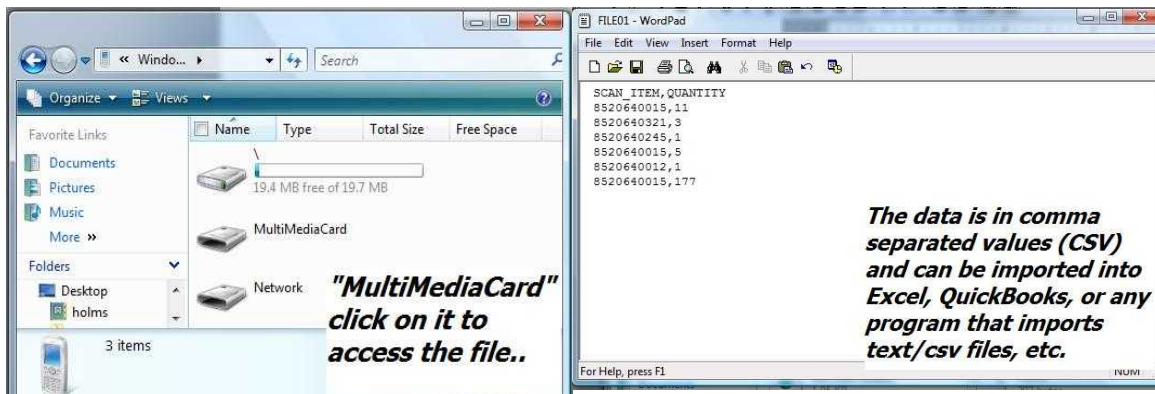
« Windo... ›

Search

Organize ▾ Views ▾

Favorite Links

Documents

Pictures

Music

More »

Folders

Desktop

holms

3 items

Name

Type

Total Size

Free Space

\

19.4 MB free of 19.7 MB

MultiMediaCard

Network

"MultiMediaCard" click on it to access the file..

FILE01 - WordPad

File Edit View Insert Format Help

SCAN_ITEM,QUANTITY
8520640015,11
8520640321,3
8520640245,1
8520640015,5
8520640012,1
8520640015,177

The data is in comma separated values (CSV) and can be imported into Excel, QuickBooks, or any program that imports text/csv files, etc.

For Help, press F1

NUM